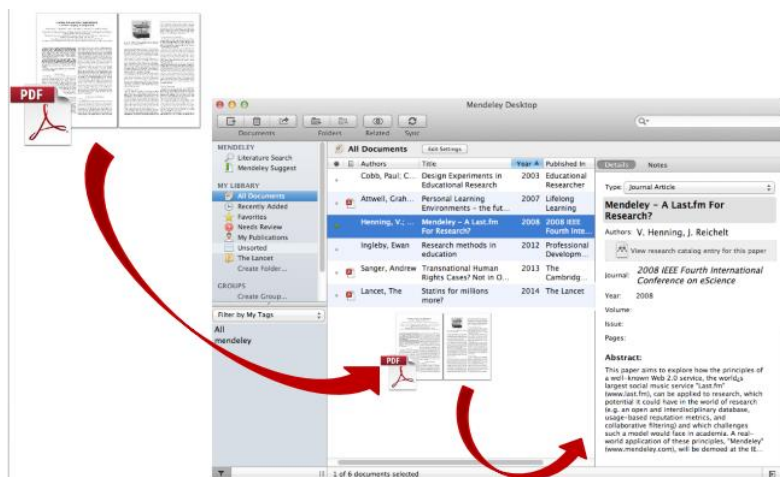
PDF

Mendeley Desktop

Documents Folders Related Sync

MENDELEY
Literature Search
Mendeley Suggest

MY LIBRARY
All Documents
Recently Added
Favorites
Needs Review
My Publications
Unsorted
The Lancet
Create Folder...

GROUPS
Create Group...

Filter by My Tags
All
mendeley

All Documents Edit Settings

| Authors | Title | Year | Published In |
|---|---|---|---|
| Cobb, Paul; C... | Design Experiments in Educational Research | 2003 | Educational Researcher |
| Attwell, Grah... | Personal Learning Environments – the fut... | 2007 | Lifelong Learning |
| Henning, V.; ... | Mendeley – A Last.fm For Research? | 2008 | 2008 IEEE Fourth Inte... |
| Ingleby, Ewan | Research methods in education | 2012 | Professional Developm... |
| Sanger, Andrew | Transnational Human Rights Cases? Not in O... | 2013 | The Cambridg... |
| Lancet, The | Statins for millions more? | 2014 | The Lancet |

PDF

1 of 6 documents selected

Details Notes

Type: Journal Article

Mendeley – A Last.fm For Research?

Authors: V. Henning, J. Reichelt

View research catalog entry for this paper

Journal: 2008 IEEE Fourth International Conference on eScience

Year: 2008

Volume:

Issue:

Pages:

Abstract:

This paper aims to explore how the principles of a well-known Web 2.0 service, the world¿s largest social music service "Last.fm" (www.last.fm), can be applied to research, which potential it could have in the world of research (e.g. an open and interdisciplinary database, usage-based reputation metrics, and collaborative filtering) and which challenges such a model would face in academia. A real-world application of these principles, "Mendeley" (www.mendeley.com), will be demoed at the IE...